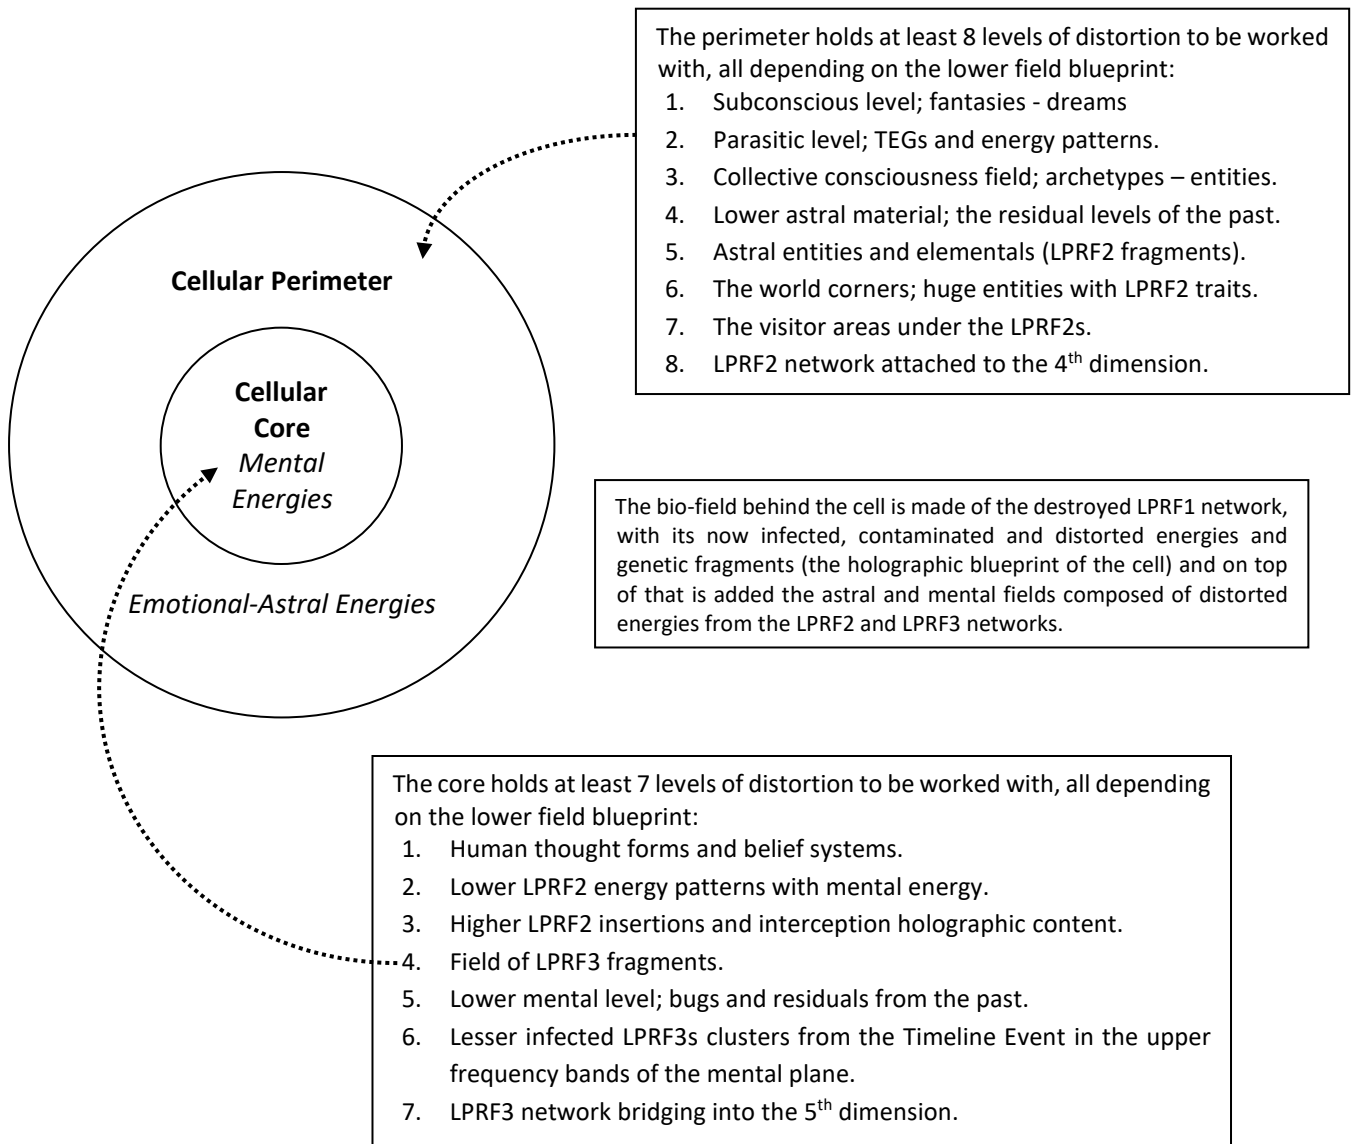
The perimeter holds at least 8 levels of distortion to be worked with, all depending on the lower field blueprint:
1. Subconscious level; fantasies - dreams
2. Parasitic level; TEGs and energy patterns.
3. Collective consciousness field; archetypes – entities.
4. Lower astral material; the residual levels of the past.
5. Astral entities and elementals (LPRF2 fragments).
6. The world corners; huge entities with LPRF2 traits.
7. The visitor areas under the LPRF2s.
8. LPRF2 network attached to the 4$^{th}$ dimension.

Cellular Perimeter

Cellular Core
Mental Energies

Emotional-Astral Energies

The bio-field behind the cell is made of the destroyed LPRF1 network, with its now infected, contaminated and distorted energies and genetic fragments (the holographic blueprint of the cell) and on top of that is added the astral and mental fields composed of distorted energies from the LPRF2 and LPRF3 networks.

The core holds at least 7 levels of distortion to be worked with, all depending on the lower field blueprint:
1. Human thought forms and belief systems.
2. Lower LPRF2 energy patterns with mental energy.
3. Higher LPRF2 insertions and interception holographic content.
4. Field of LPRF3 fragments.
5. Lower mental level; bugs and residuals from the past.
6. Lesser infected LPRF3s clusters from the Timeline Event in the upper frequency bands of the mental plane.
7. LPRF3 network bridging into the 5$^{th}$ dimension.